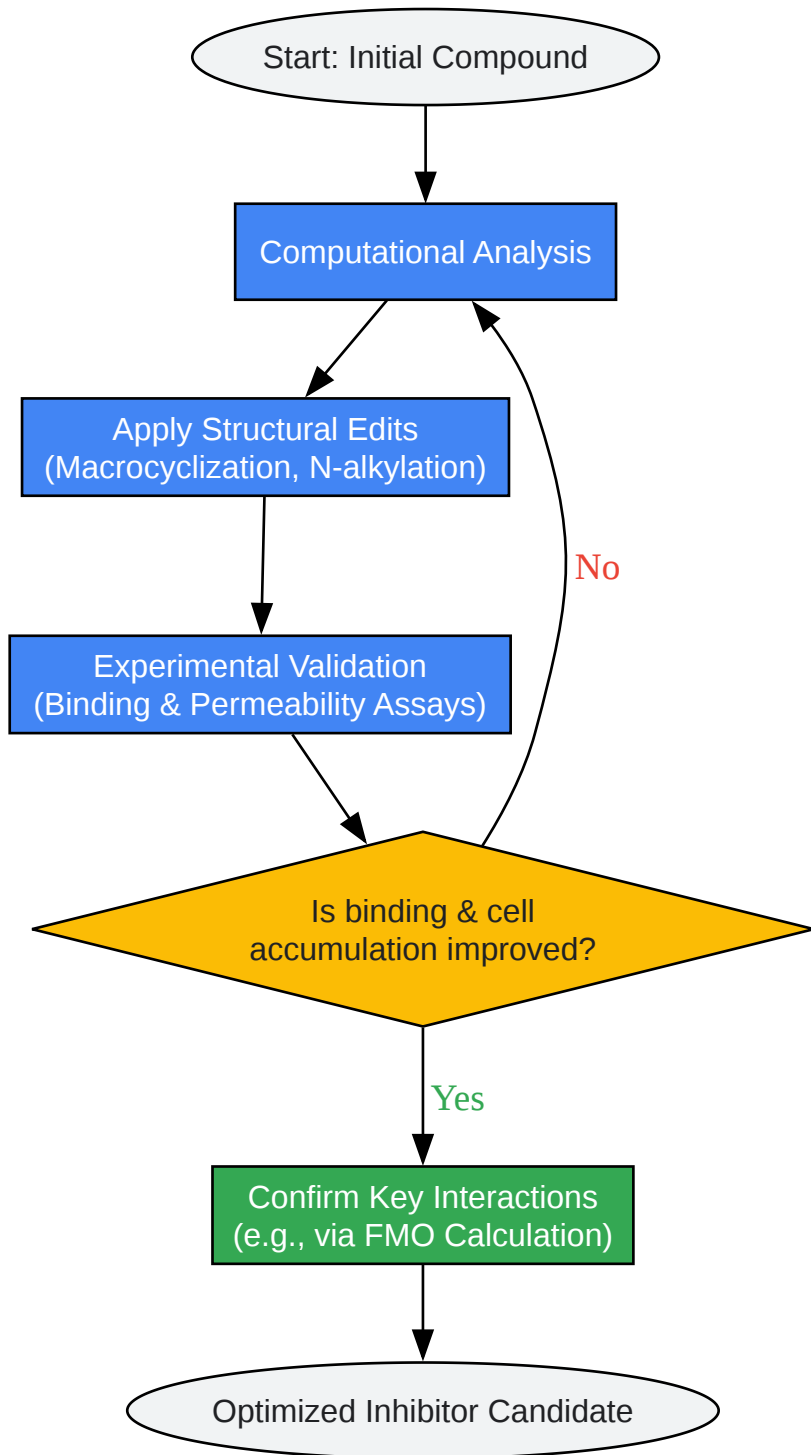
Start: Initial Compound

Computational Analysis

Apply Structural Edits
(Macrocyclization, N-alkylation)

Experimental Validation
(Binding & Permeability Assays)

No

Is binding & cell
accumulation improved?

Yes

Confirm Key Interactions
(e.g., via FMO Calculation)

Optimized Inhibitor Candidate